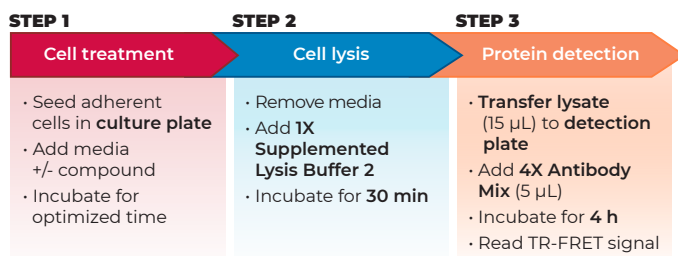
STEP 1

Cell treatment

• Seed adherent cells in **culture plate**
• Add media +/- compound
• Incubate for optimized time

STEP 2

Cell lysis

• Remove media
• Add **1X Supplemented Lysis Buffer 2**
• Incubate for **30 min**

STEP 3

Protein detection

• **Transfer lysate** (15 µL) to **detection plate**
• Add **4X Antibody Mix** (5 µL)
• Incubate for **4 h**
• Read TR-FRET signal